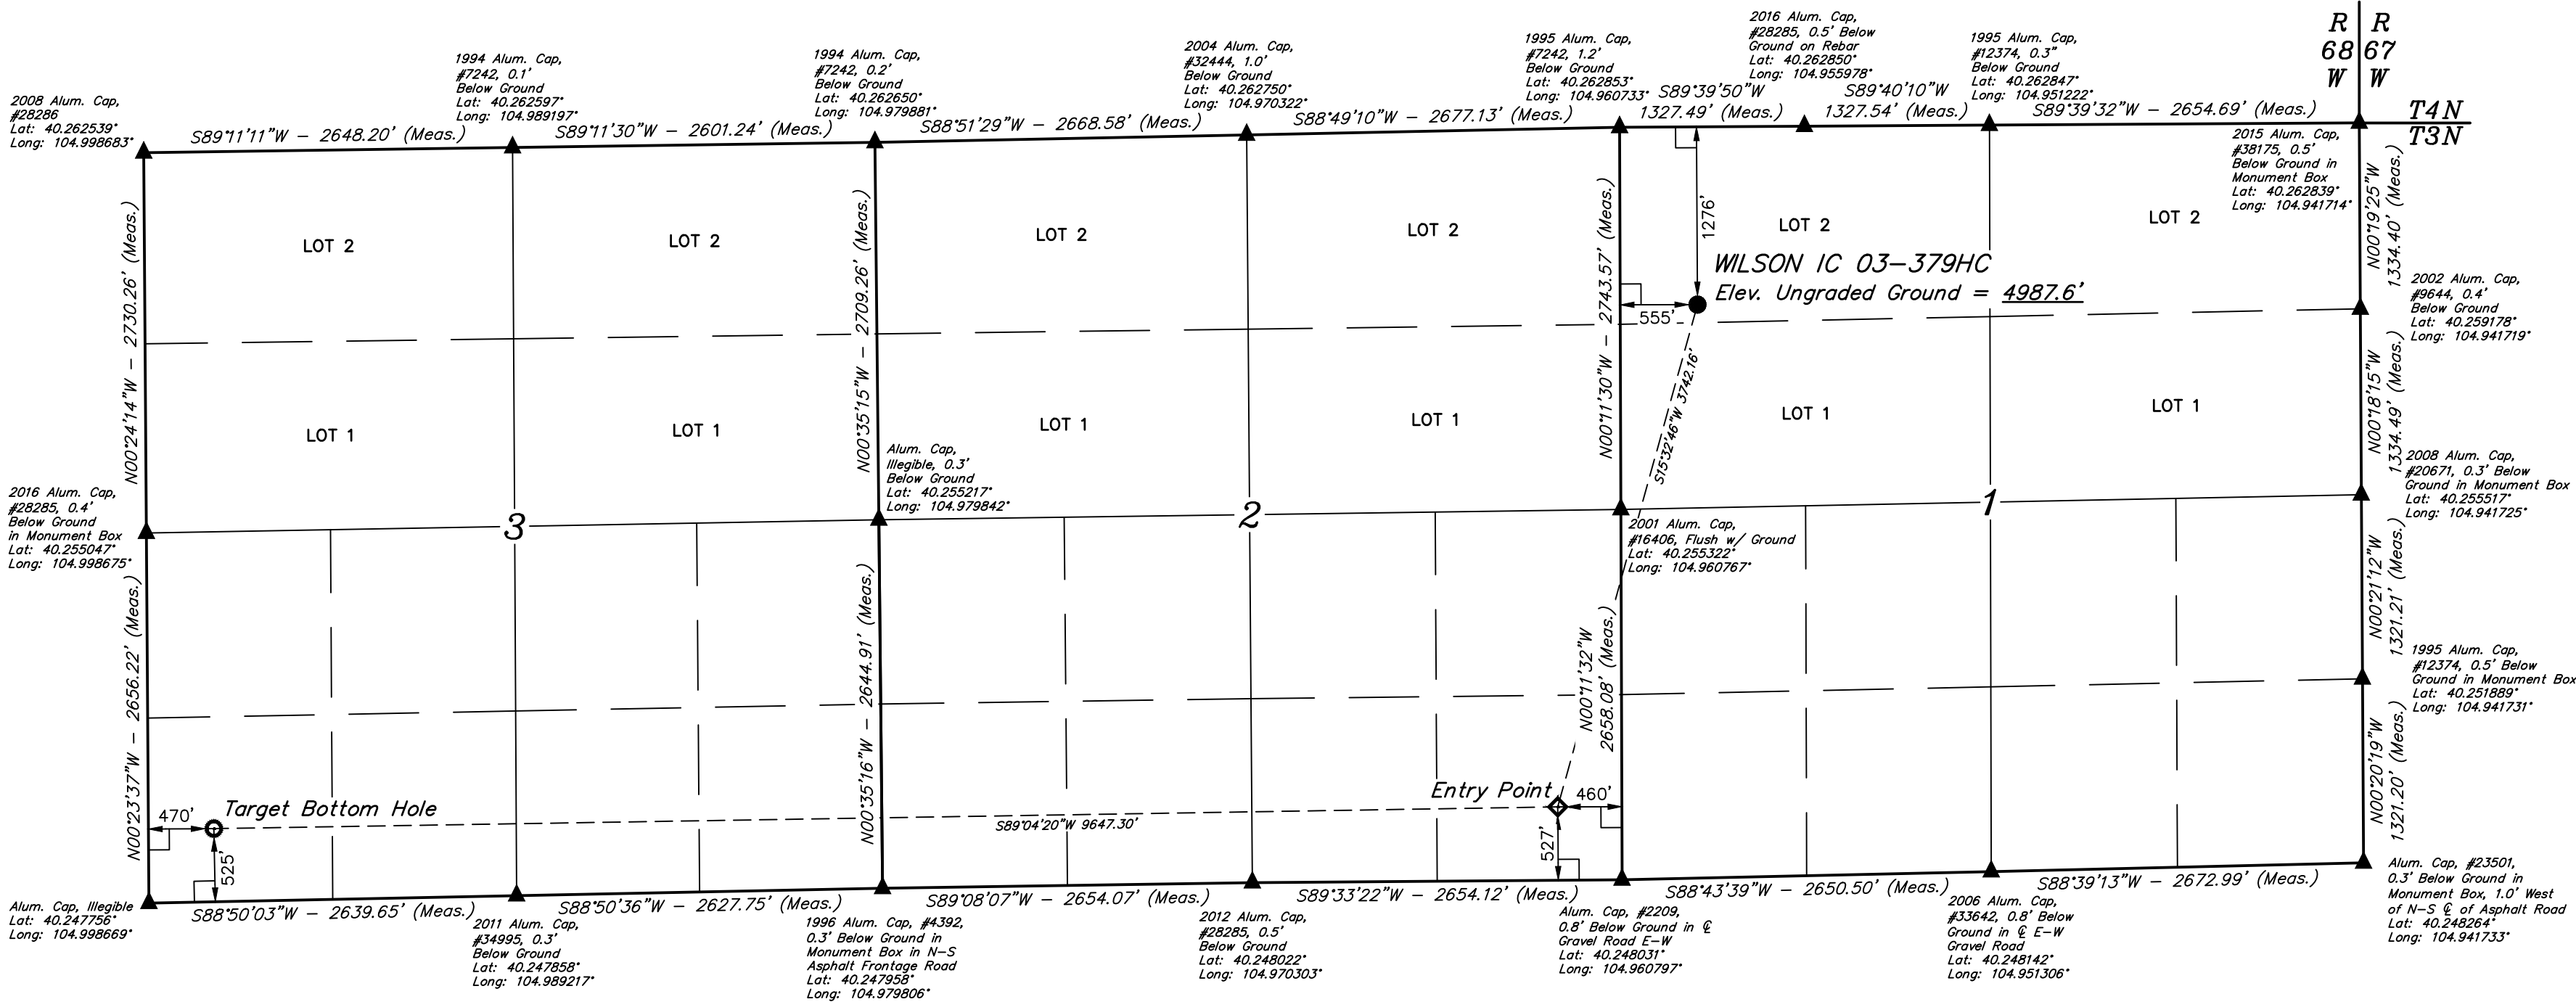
R 68 W
R 67 W
T4N
T3N

2008 Alum. Cap, #28286
Lat: 40.262539°
Long: 104.998683°

1994 Alum. Cap, #7242, 0.1' Below Ground
Lat: 40.262597°
Long: 104.989197°

1994 Alum. Cap, #7242, 0.2' Below Ground
Lat: 40.262650°
Long: 104.979881°

2004 Alum. Cap, #32444, 1.0' Below Ground
Lat: 40.262750°
Long: 104.970322°

1995 Alum. Cap, #7242, 1.2' Below Ground
Lat: 40.262853°
Long: 104.960733°

2016 Alum. Cap, #28285, 0.5' Below Ground on Rebar
Lat: 40.262850°
Long: 104.955978°

1995 Alum. Cap, #12374, 0.3" Below Ground
Lat: 40.262847°
Long: 104.951222°

S89°11'11"W – 2648.20' (Meas.)
S89°11'30"W – 2601.24' (Meas.)
S88°51'29"W – 2668.58' (Meas.)
S88°49'10"W – 2677.13' (Meas.)
S89°39'50"W 1327.49' (Meas.)
S89°40'10"W 1327.54' (Meas.)
S89°39'32"W – 2654.69' (Meas.)

2015 Alum. Cap, #38175, 0.5' Below Ground in Monument Box
Lat: 40.262839°
Long: 104.941714°

N00°19'25"W 1334.40' (Meas.)

N00°24'14"W – 2730.26' (Meas.)
N00°35'15"W – 2709.26' (Meas.)
N00°11'30"W – 2743.57' (Meas.)

1276'

LOT 2
LOT 2
LOT 2
LOT 2
LOT 2
LOT 2

WILSON IC 03–379HC
Elev. Ungraded Ground = 4987.6'

555'

S15°32'46"W 3742.16'

2002 Alum. Cap, #9644, 0.4' Below Ground
Lat: 40.259178°
Long: 104.941719°

N00°18'15"W 1334.49' (Meas.)

LOT 1
LOT 1
LOT 1
LOT 1
LOT 1
LOT 1

Alum. Cap, Illegible, 0.3' Below Ground
Lat: 40.255217°
Long: 104.979842°

2016 Alum. Cap, #28285, 0.4' Below Ground in Monument Box
Lat: 40.255047°
Long: 104.998675°

3
2
1

2001 Alum. Cap, #16406, Flush w/ Ground
Lat: 40.255322°
Long: 104.960767°

2008 Alum. Cap, #20671, 0.3' Below Ground in Monument Box
Lat: 40.255517°
Long: 104.941725°

N00°21'12"W 1321.21' (Meas.)

1995 Alum. Cap, #12374, 0.5' Below Ground in Monument Box
Lat: 40.251889°
Long: 104.941731°

N00°23'37"W – 2656.22' (Meas.)
N00°35'16"W – 2644.91' (Meas.)
N00°11'32"W 2658.08' (Meas.)
N00°20'19"W 1321.20' (Meas.)

Entry Point
460'
527'

470'
Target Bottom Hole
525'

S89°04'20"W 9647.30'

S88°50'03"W – 2639.65' (Meas.)
S88°50'36"W – 2627.75' (Meas.)
S89°08'07"W – 2654.07' (Meas.)
S89°33'22"W – 2654.12' (Meas.)
S88°43'39"W – 2650.50' (Meas.)
S88°39'13"W – 2672.99' (Meas.)

Alum. Cap, Illegible
Lat: 40.247756°
Long: 104.998669°

2011 Alum. Cap, #34995, 0.3' Below Ground
Lat: 40.247858°
Long: 104.989217°

1996 Alum. Cap, #4392, 0.3' Below Ground in Monument Box in N–S Asphalt Frontage Road
Lat: 40.247958°
Long: 104.979806°

2012 Alum. Cap, #28285, 0.5' Below Ground
Lat: 40.248022°
Long: 104.970303°

Alum. Cap, #2209, 0.8' Below Ground in ℄ Gravel Road E–W
Lat: 40.248031°
Long: 104.960797°

2006 Alum. Cap, #33642, 0.8' Below Ground in ℄ E–W Gravel Road
Lat: 40.248142°
Long: 104.951306°

Alum. Cap, #23501, 0.3' Below Ground in Monument Box, 1.0' West of N–S ℄ of Asphalt Road
Lat: 40.248264°
Long: 104.941733°